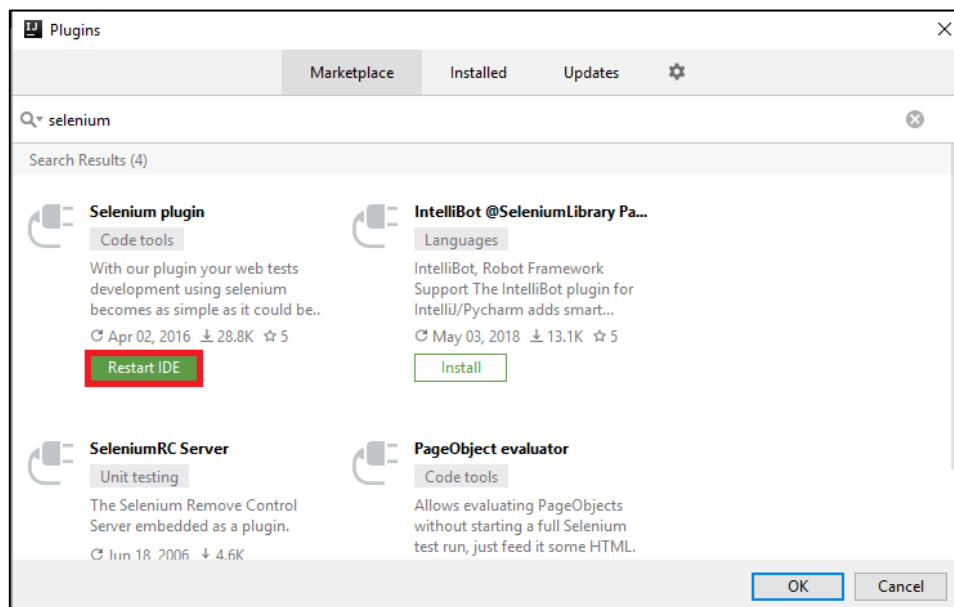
Plugins

Marketplace Installed Updates

selenium

Search Results (4)

Selenium plugin
Code tools
With our plugin your web tests development using selenium becomes as simple as it could be..
Apr 02, 2016 28.8K 5
Restart IDE

IntelliBot @SeleniumLibrary Pa...
Languages
IntelliBot, Robot Framework Support The IntelliBot plugin for IntelliJ/Pycharm adds smart...
May 03, 2018 13.1K 5
Install

SeleniumRC Server
Unit testing
The Selenium Remove Control Server embedded as a plugin.
Jun 18, 2006 4.6K

PageObject evaluator
Code tools
Allows evaluating PageObjects without starting a full Selenium test run, just feed it some HTML.

OK Cancel